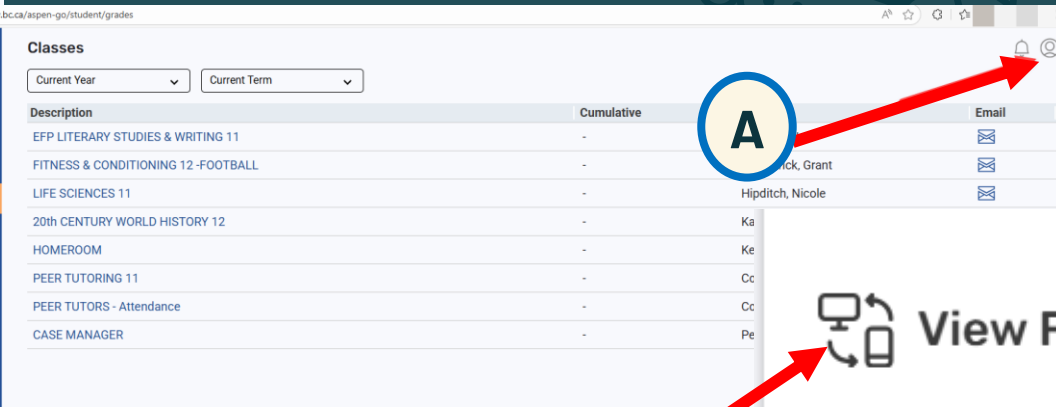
.bc.ca/aspen-go/student/grades

Classes

Current Year
Current Term

| Description | Cumulative | | Email |
|---|---|---|---|
| EFP LITERARY STUDIES & WRITING 11 | - | | |
| FITNESS & CONDITIONING 12 -FOOTBALL | - | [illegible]ick, Grant | |
| LIFE SCIENCES 11 | - | Hipditch, Nicole | |
| 20th CENTURY WORLD HISTORY 12 | - | Ka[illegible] | |
| HOMEROOM | - | Ke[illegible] | |
| PEER TUTORING 11 | - | Co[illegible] | |
| PEER TUTORS - Attendance | - | Co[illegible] | |
| CASE MANAGER | - | Pe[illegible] | |

A

View F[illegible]